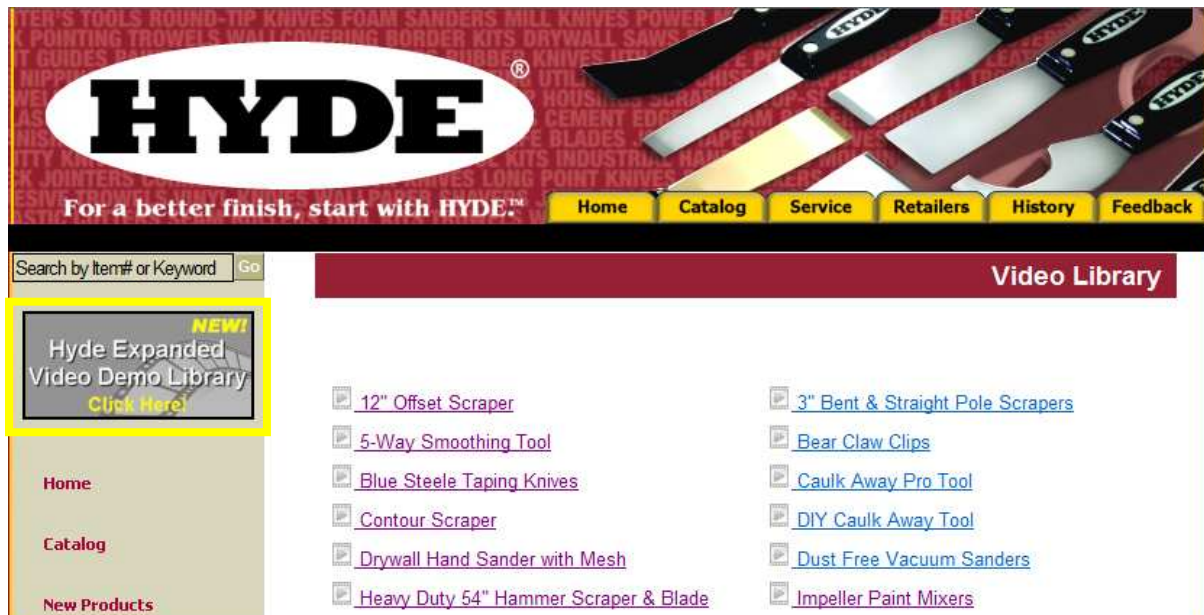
HYDE®

For a better finish, start with HYDE.™

Home | Catalog | Service | Retailers | History | Feedback

Search by Item# or Keyword | Go

NEW! Hyde Expanded Video Demo Library Click Here!

Home

Catalog

New Products

Video Library

12" Offset Scraper

5-Way Smoothing Tool

Blue Steele Taping Knives

Contour Scraper

Drywall Hand Sander with Mesh

Heavy Duty 54" Hammer Scraper & Blade

3" Bent & Straight Pole Scrapers

Bear Claw Clips

Caulk Away Pro Tool

DIY Caulk Away Tool

Dust Free Vacuum Sanders

Impeller Paint Mixers